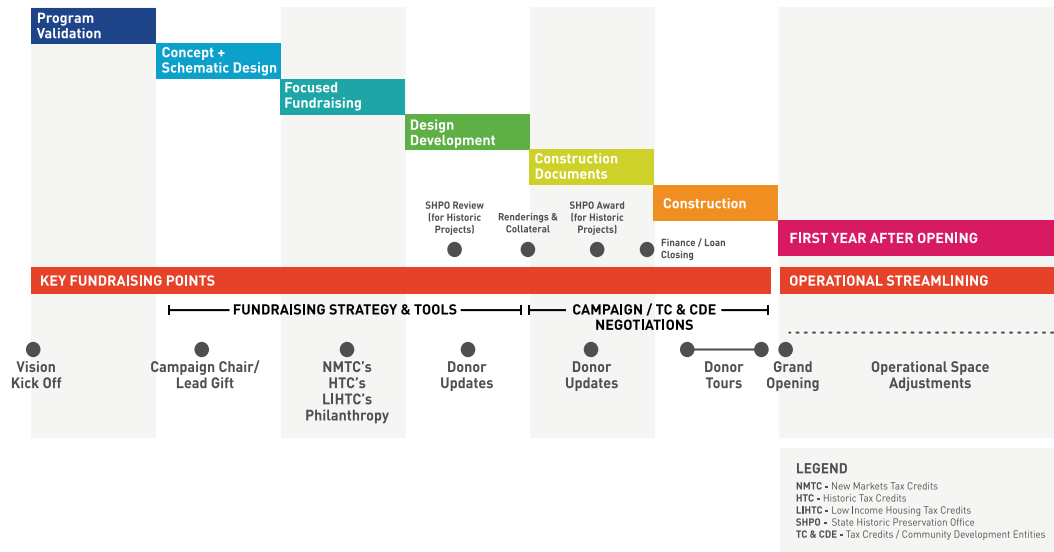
Program Validation

Concept + Schematic Design

Focused Fundraising

Design Development

Construction Documents

Construction

FIRST YEAR AFTER OPENING

SHPO Review (for Historic Projects)

Renderings & Collateral

SHPO Award (for Historic Projects)

Finance / Loan Closing

KEY FUNDRAISING POINTS

OPERATIONAL STREAMLINING

FUNDRAISING STRATEGY & TOOLS

CAMPAIGN / TC & CDE NEGOTIATIONS

Vision Kick Off

Campaign Chair/ Lead Gift

NMTC's HTC's LIHTC's Philanthropy

Donor Updates

Donor Updates

Donor Tours

Grand Opening

Operational Space Adjustments

LEGEND
NMTC - New Markets Tax Credits
HTC - Historic Tax Credits
LIHTC - Low Income Housing Tax Credits
SHPO - State Historic Preservation Office
TC & CDE - Tax Credits / Community Development Entities